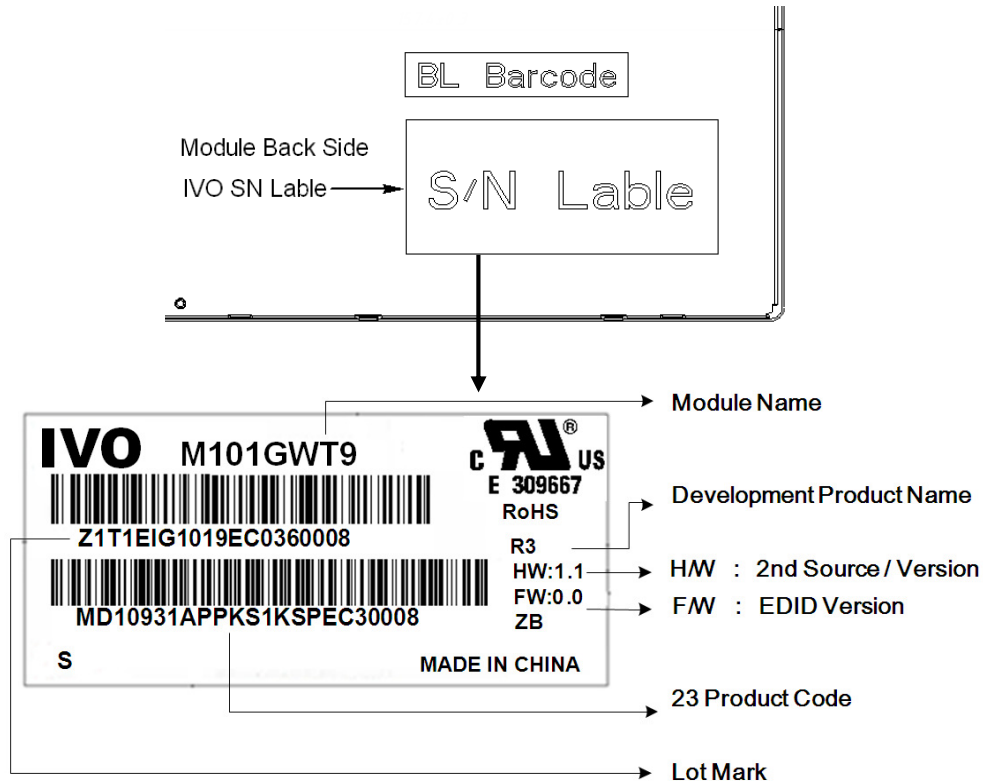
BL Barcode

Module Back Side
IVO SN Lable

S/N Lable

Module Name

IVO M101GWT9

c US ®
E 309667
RoHS

Development Product Name

Z1T1EIG1019EC0360008

R3
HW:1.1
FW:0.0
ZB

H/W : 2nd Source / Version
F/W : EDID Version

MD10931APPKS1KSPEC30008

S

MADE IN CHINA

23 Product Code

Lot Mark